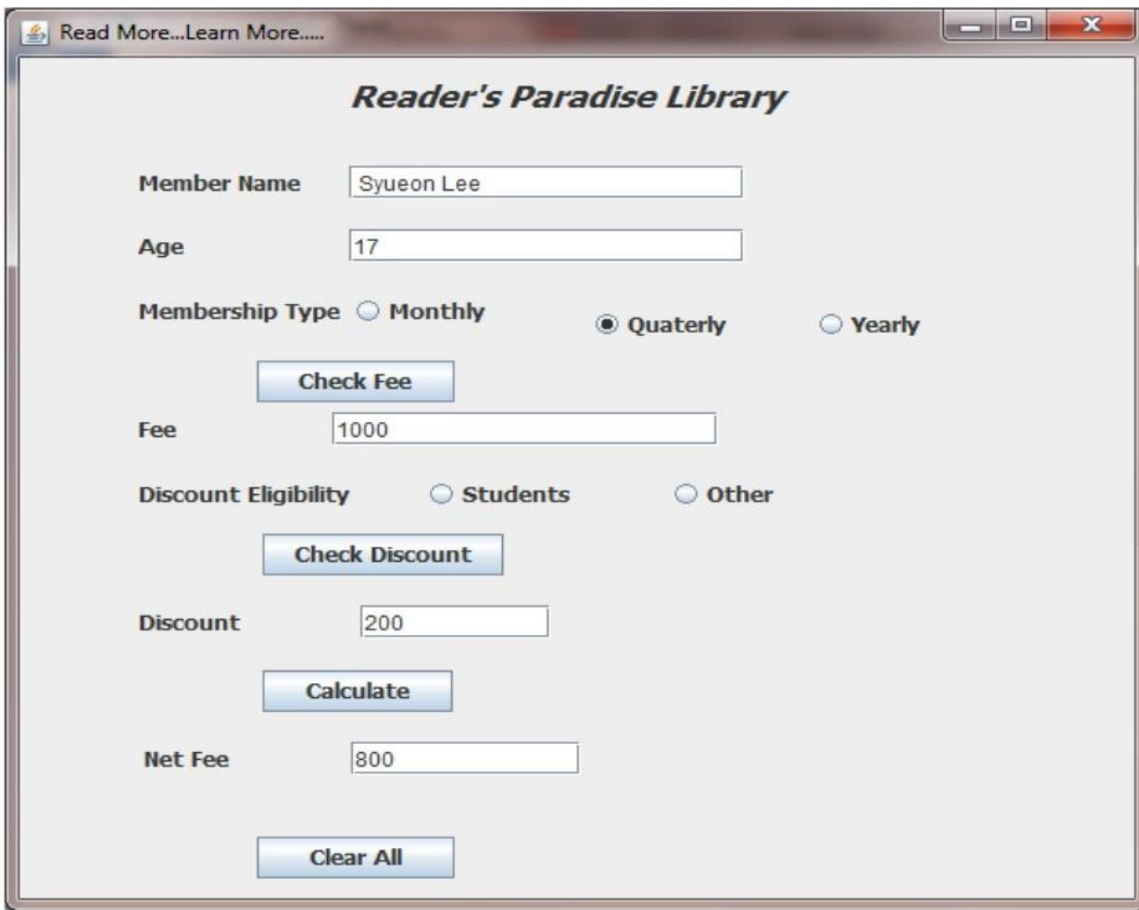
Read More...Learn More.....

Reader's Paradise Library

Member Name Syueon Lee

Age 17

Membership Type Monthly Quaterly Yearly

Check Fee

Fee 1000

Discount Eligibility Students Other

Check Discount

Discount 200

Calculate

Net Fee 800

Clear All